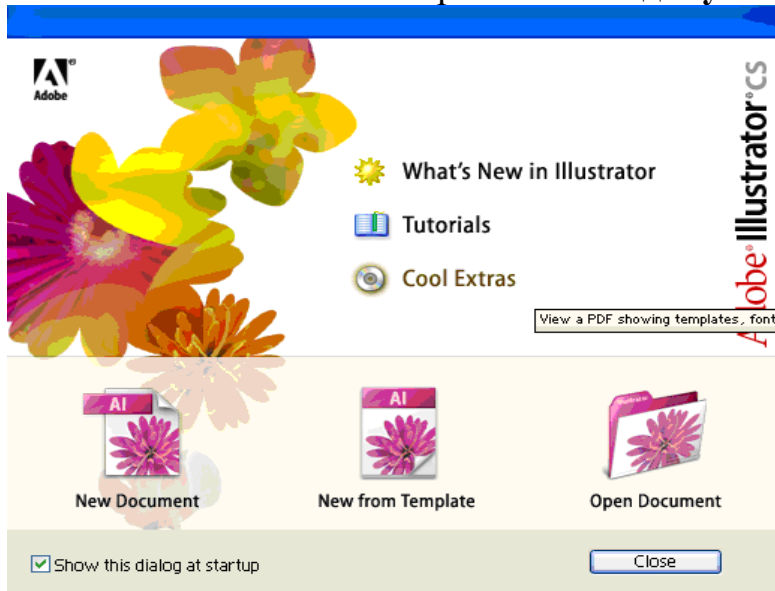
Adobe

What's New in Illustrator

Tutorials

Cool Extras

View a PDF showing templates, font

Adobe Illustrator CS

AI

AI

New Document

New from Template

Open Document

Show this dialog at startup

Close